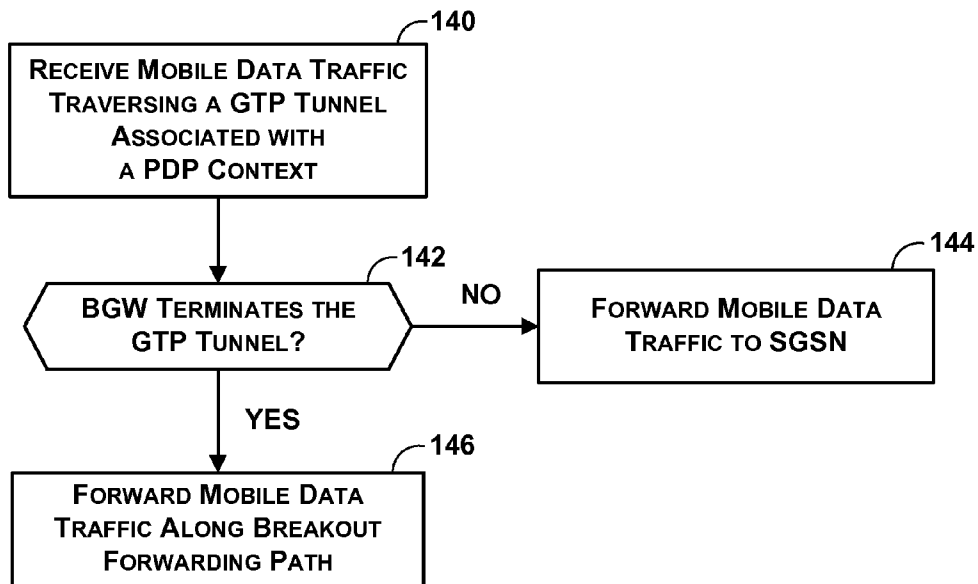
140

RECEIVE MOBILE DATA TRAFFIC TRAVERSING A GTP TUNNEL ASSOCIATED WITH A PDP CONTEXT

142

BGW TERMINATES THE GTP TUNNEL?

NO

144

FORWARD MOBILE DATA TRAFFIC TO SGSN

YES

146

FORWARD MOBILE DATA TRAFFIC ALONG BREAKOUT FORWARDING PATH